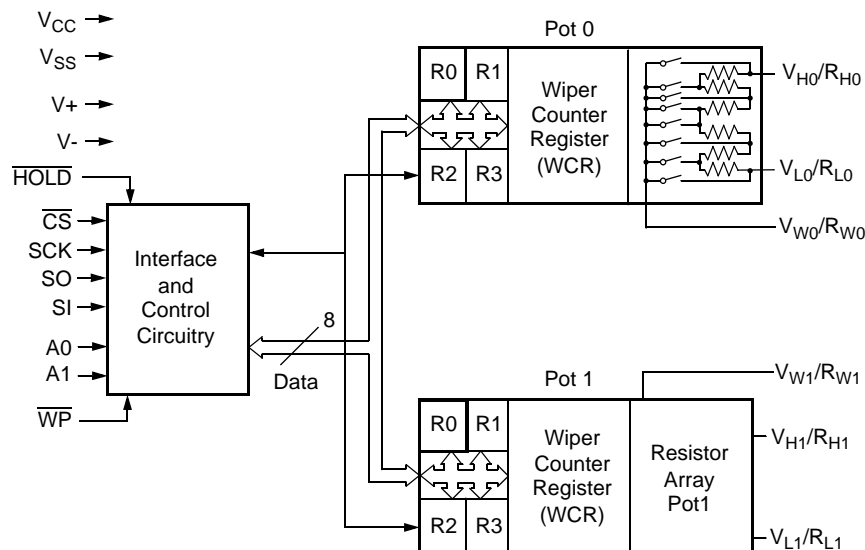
$V_{CC}$
$V_{SS}$
V+
V-
$\overline{HOLD}$
$\overline{CS}$
SCK
SO
SI
A0
A1
$\overline{WP}$

Interface and Control Circuitry

8
Data

Pot 0

R0 R1
R2 R3

Wiper Counter Register (WCR)

$V_{H0}/R_{H0}$
$V_{L0}/R_{L0}$
$V_{W0}/R_{W0}$

Pot 1

$V_{W1}/R_{W1}$

R0 R1
R2 R3

Wiper Counter Register (WCR)

Resistor Array Pot1

$V_{H1}/R_{H1}$
$V_{L1}/R_{L1}$